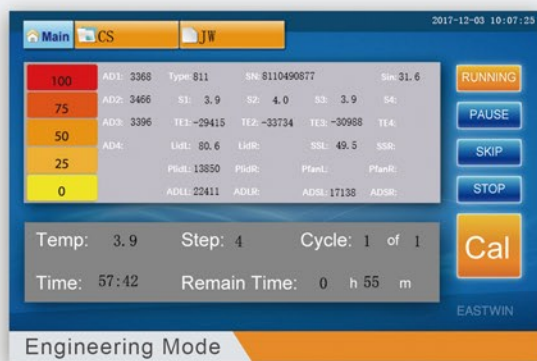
Main CS JW

2017-12-03 10:07:25

100
75
50
25
0

AD1: 3368 Type: 811 SN: 8110490877 Sin: 31.6
AD2: 3466 S1: 3.9 S2: 4.0 S3: 3.9 S4:
AD3: 3396 TE1: -29415 TE2: -33734 TE3: -30988 TE4:
AD4: LidL: 80.6 LidR: SSL: 49.5 SSR:
PlidL: 13850 PlidR: PfanL: PfanR:
ADLL: 22411 ADLR: ADSL: 17138 ADSR:

RUNNING
PAUSE
SKIP
STOP

Temp: 3.9 Step: 4 Cycle: 1 of 1
Time: 57:42 Remain Time: 0 h 55 m

Cal

EASTWIN

Engineering Mode